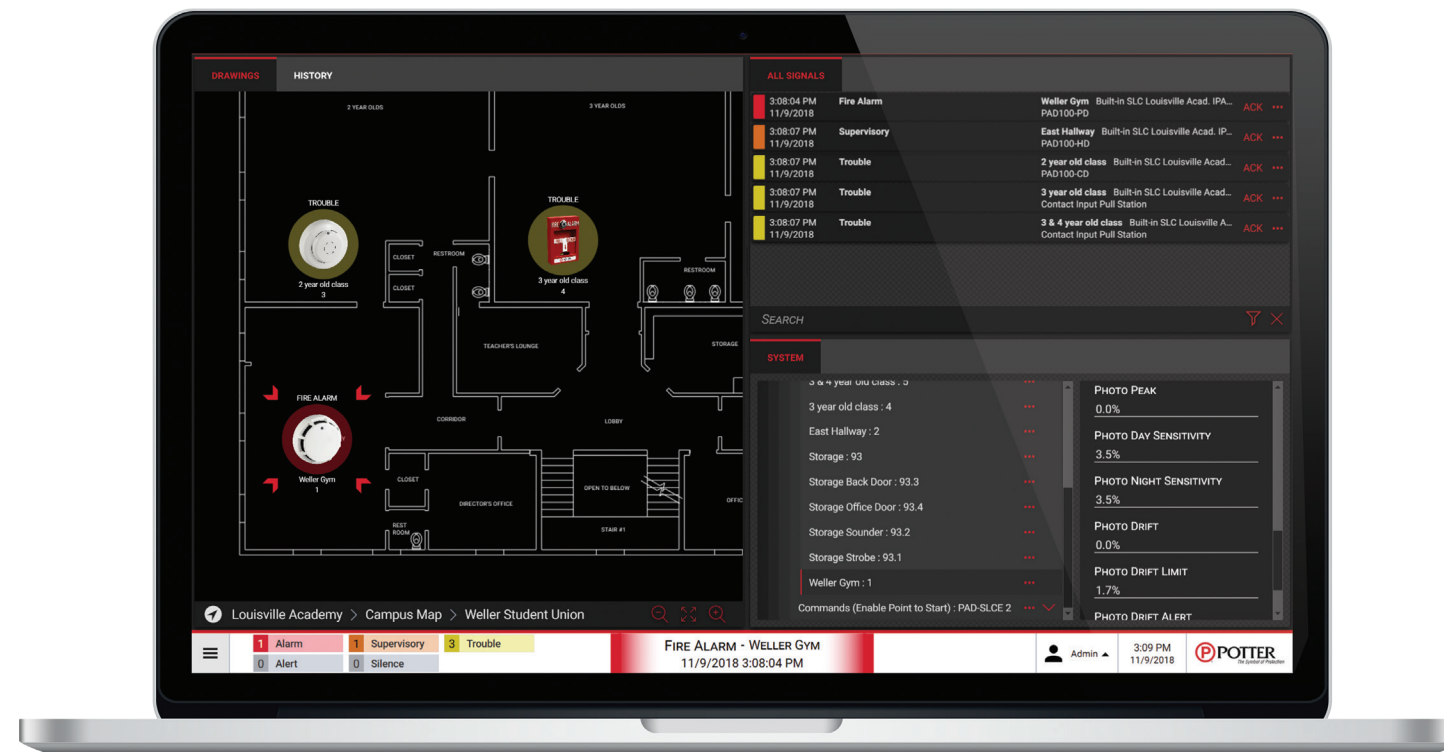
DRAWINGS HISTORY

2 YEAR OLDS

3 YEAR OLDS

TROUBLE

2 year old class
3

TROUBLE

3 year old class
4

CLOSET

CLOSET

RESTROOM

RESTROOM

TEACHER'S LOUNGE

STORAGE

FIRE ALARM

Weller Gym
1

CORRIDOR

LOBBY

CLOSET

DIRECTOR'S OFFICE

OPEN TO BELOW

OFFIC

REST ROOM

STAIR #1

Louisville Academy > Campus Map > Weller Student Union

ALL SIGNALS

| | | | |
|---|---|---|---|
| 3:08:04 PM 11/9/2018 | Fire Alarm | Weller Gym Built-in SLC Louisville Acad. IPA... PAD100-PD | ACK ••• |
| 3:08:07 PM 11/9/2018 | Supervisory | East Hallway Built-in SLC Louisville Acad. IP... PAD100-HD | ACK ••• |
| 3:08:07 PM 11/9/2018 | Trouble | 2 year old class Built-in SLC Louisville Acad... PAD100-CD | ACK ••• |
| 3:08:07 PM 11/9/2018 | Trouble | 3 year old class Built-in SLC Louisville Acad... Contact Input Pull Station | ACK ••• |
| 3:08:07 PM 11/9/2018 | Trouble | 3 & 4 year old class Built-in SLC Louisville A... Contact Input Pull Station | ACK ••• |

SEARCH

SYSTEM

3 & 4 year old class : 5
3 year old class : 4
East Hallway : 2
Storage : 93
Storage Back Door : 93.3
Storage Office Door : 93.4
Storage Sounder : 93.2
Storage Strobe : 93.1
Weller Gym : 1
Commands (Enable Point to Start) : PAD-SLCE 2

Photo Peak
0.0%
Photo Day Sensitivity
3.5%
Photo Night Sensitivity
3.5%
Photo Drift
0.0%
Photo Drift Limit
1.7%
Photo Drift Alert

1 Alarm
1 Supervisory
3 Trouble
0 Alert
0 Silence

Fire Alarm - Weller Gym
11/9/2018 3:08:04 PM

Admin

3:09 PM
11/9/2018

POTTER
The Symbol of Protection